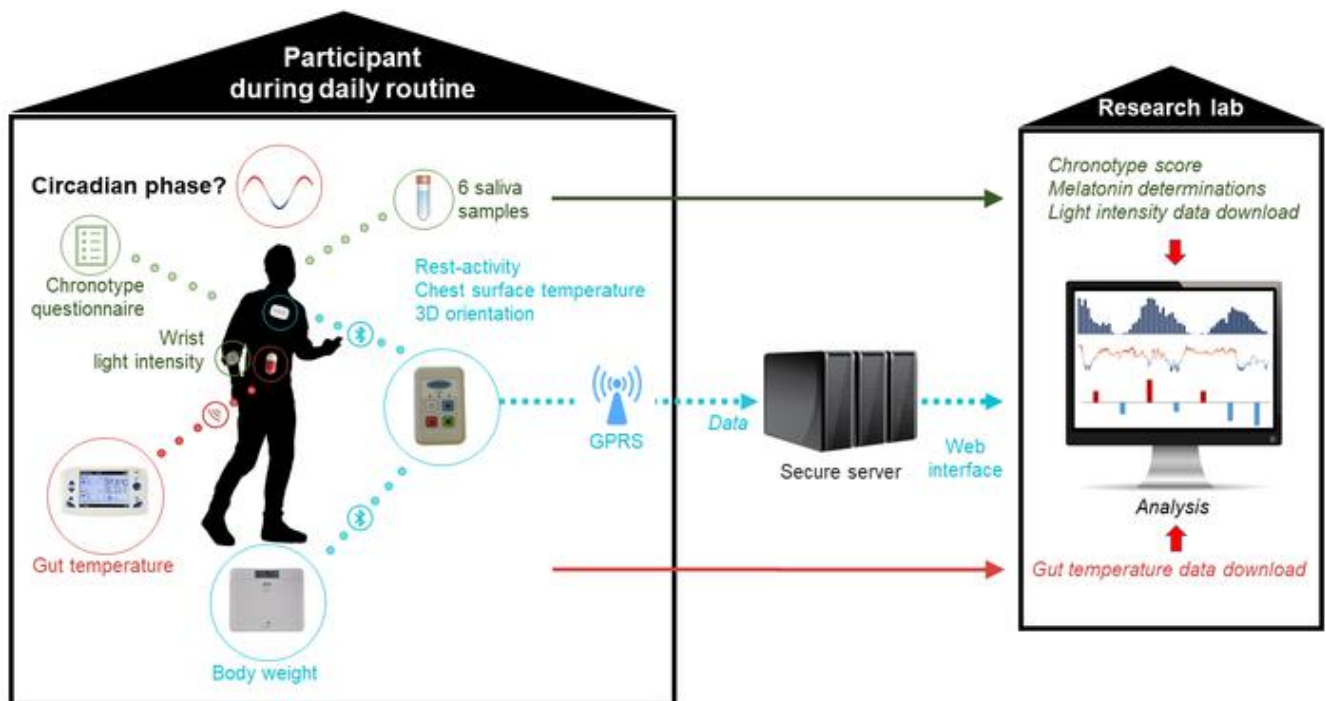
Participant during daily routine

Circadian phase?

6 saliva samples

Chronotype questionnaire

Wrist light intensity

Rest-activity
Chest surface temperature
3D orientation

GPRS

Gut temperature

Body weight

Data

Secure server

Web interface

Research lab

Chronotype score
Melatonin determinations
Light intensity data download

Analysis

Gut temperature data download